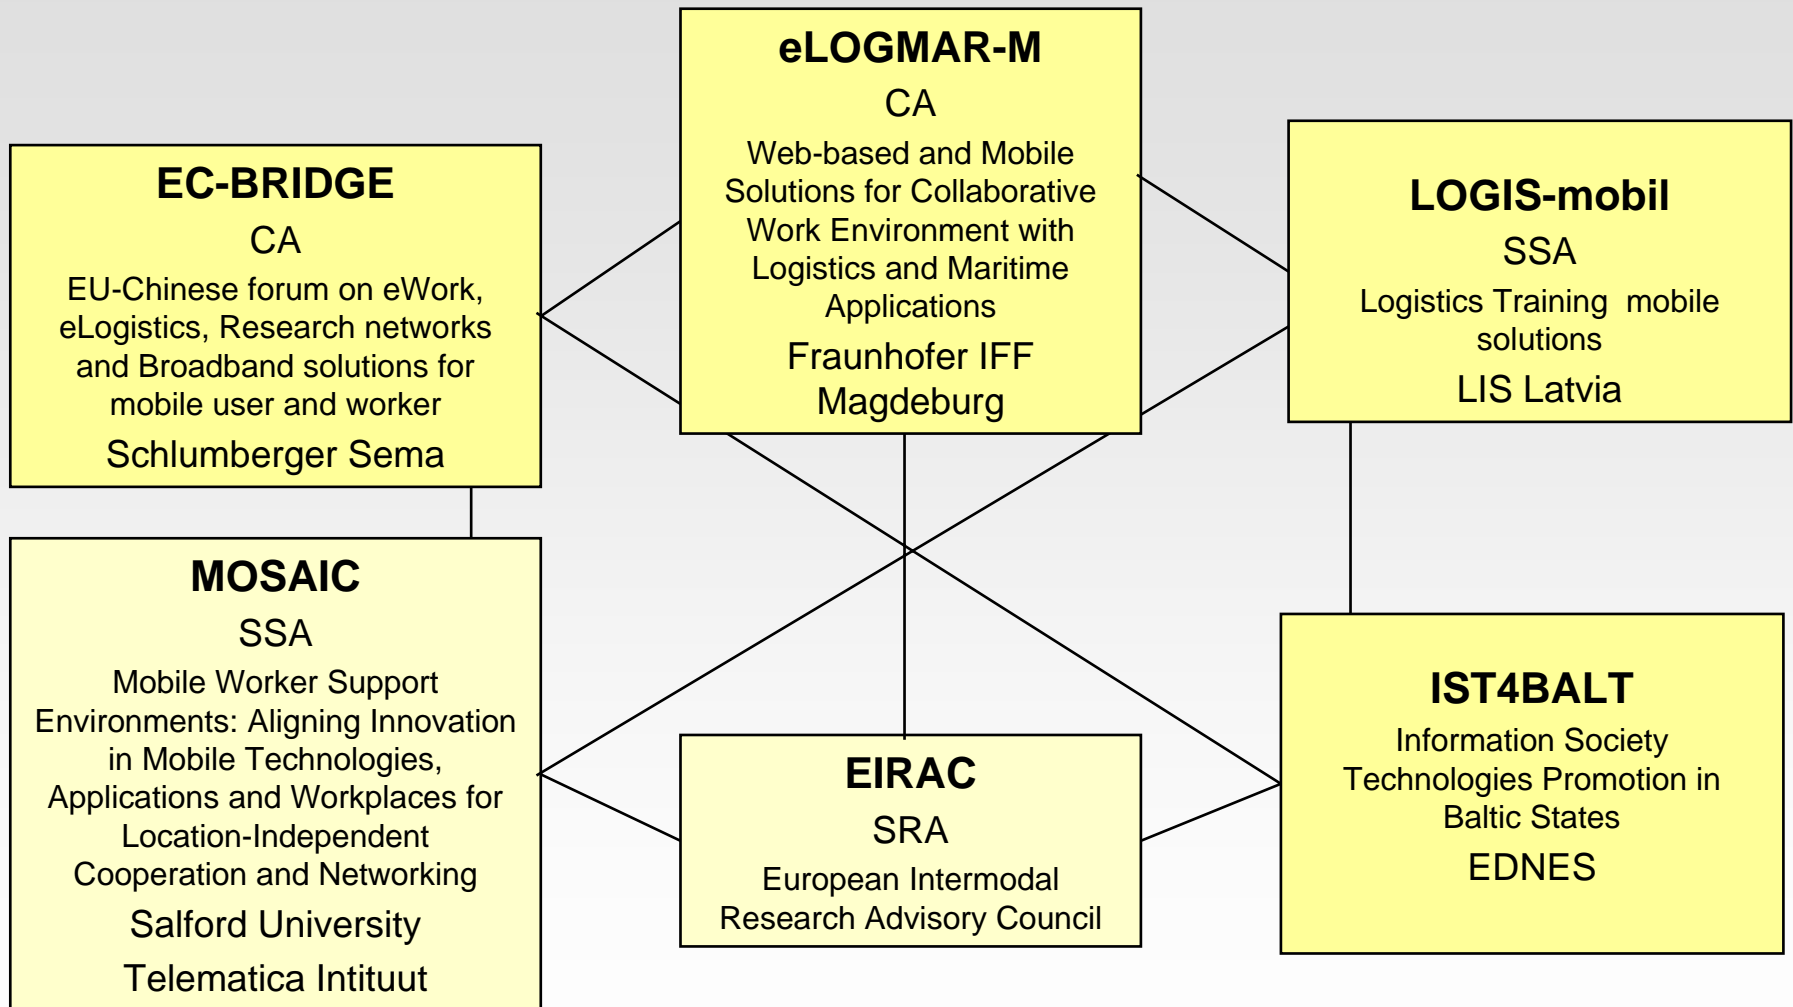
eLOGMAR-M

CA

Web-based and Mobile Solutions for Collaborative Work Environment with Logistics and Maritime Applications

Fraunhofer IFF Magdeburg

EC-BRIDGE

CA

EU-Chinese forum on eWork, eLogistics, Research networks and Broadband solutions for mobile user and worker

Schlumberger Sema

LOGIS-mobil

SSA

Logistics Training mobile solutions

LIS Latvia

MOSAIC

SSA

Mobile Worker Support Environments: Aligning Innovation in Mobile Technologies, Applications and Workplaces for Location-Independent Cooperation and Networking

Salford University

Telematica Intituut

EIRAC

SRA

European Intermodal Research Advisory Council

IST4BALT

Information Society Technologies Promotion in Baltic States

EDNES